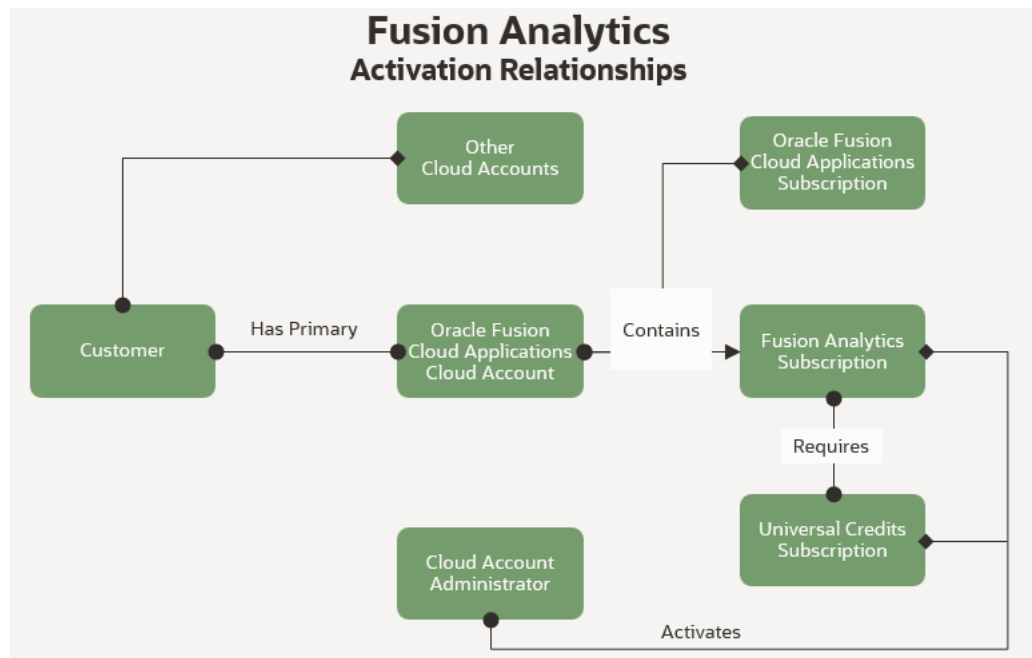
Fusion Analytics
Activation Relationships

Other Cloud Accounts

Oracle Fusion Cloud Applications Subscription

Customer

Has Primary

Oracle Fusion Cloud Applications Cloud Account

Contains

Fusion Analytics Subscription

Requires

Universal Credits Subscription

Cloud Account Administrator

Activates